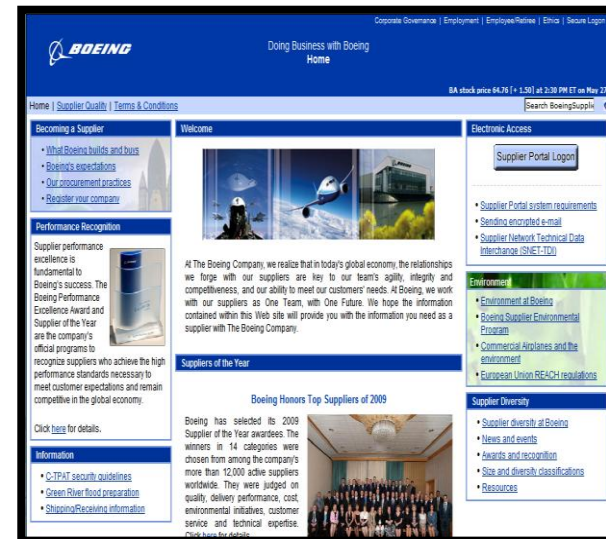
Corporate Governance | Employment | Employee/Retiree | Ethics | Secure Login

BOEING

Doing Business with Boeing
Home

BA stock price 64.76 [+ 1.50] at 2:30 PM ET on May 27

Home | Supplier Quality | Terms & Conditions

Search BoeingSupplie

Becoming a Supplier

• What Boeing builds and buys
• Boeing's expectations
• Our procurement practices
• Register your company

Performance Recognition

Supplier performance excellence is fundamental to Boeing's success. The Boeing Performance Excellence Award and Supplier of the Year are the company's official programs to recognize suppliers who achieve the high performance standards necessary to meet customer expectations and remain competitive in the global economy.

Click here for details.

Information

• C-TPAT security guidelines
• Green River flood preparation
• Shipping/Receiving information

Welcome

At The Boeing Company, we realize that in today's global economy, the relationships we forge with our suppliers are key to our team's agility, integrity and competitiveness, and our ability to meet our customers' needs. At Boeing, we work with our suppliers as One Team, with One Future. We hope the information contained within this Web site will provide you with the information you need as a supplier with The Boeing Company.

Suppliers of the Year

Boeing Honors Top Suppliers of 2009

Boeing has selected its 2009 Supplier of the Year awardees. The winners in 14 categories were chosen from among the company's more than 12,000 active suppliers worldwide. They were judged on quality, delivery performance, cost, environmental initiatives, customer service and technical expertise. Click here for details.

Electronic Access

Supplier Portal Logon

• Supplier Portal system requirements
• Sending encrypted e-mail
• Supplier Network Technical Data Interchange (SNET-TDI)

Environment

• Environment at Boeing
• Boeing Supplier Environmental Program
• Commercial Airplanes and the environment
• European Union REACH regulations

Supplier Diversity

• Supplier diversity at Boeing
• News and events
• Awards and recognition
• Size and diversity classifications
• Resources